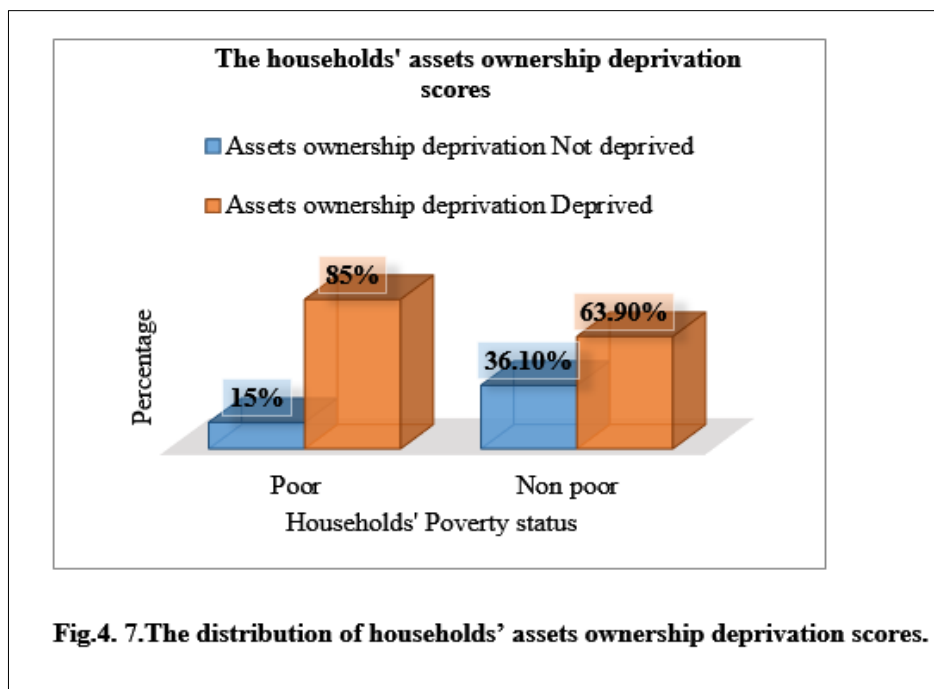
The households' assets ownership deprivation scores

Assets ownership deprivation Not deprived

Assets ownership deprivation Deprived

Percentage

85%

15%

63.90%

36.10%

Poor

Non poor

Households' Poverty status

Fig.4. 7.The distribution of households’ assets ownership deprivation scores.